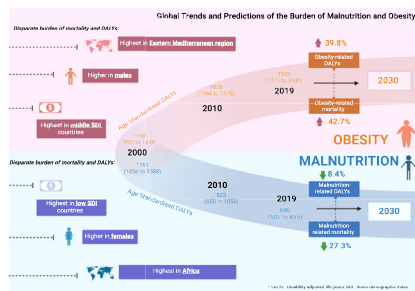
Global Trends and Predictions of the Burden of Malnutrition and Obesity

Disparate burden of mortality and DALYs:

Highest in Eastern Mediterranean region

Higher in males

Highest in middle SDI countries

Age Standardised DALYs

1978 (1766 to 2176)

1999 (1717 to 2948)

2010

2019

Obesity-related DALYs

39.8%

Obesity-related mortality

42.7%

2030

OBESITY

2000

1159 (921 to 1424)

1761 (1056 to 2588)

Disparate burden of mortality and DALYs:

MALNUTRITION

Highest in low SDI countries

Age Standardised DALYs

2010

823 (650 to 1056)

2019

690 (567 to 855)

Malnutrition-related DALYs

8.4%

Malnutrition-related mortality

27.3%

2030

Higher in females

Highest in Africa

* DALYs: Disability-adjusted life years; SDI: Socio-demographic index